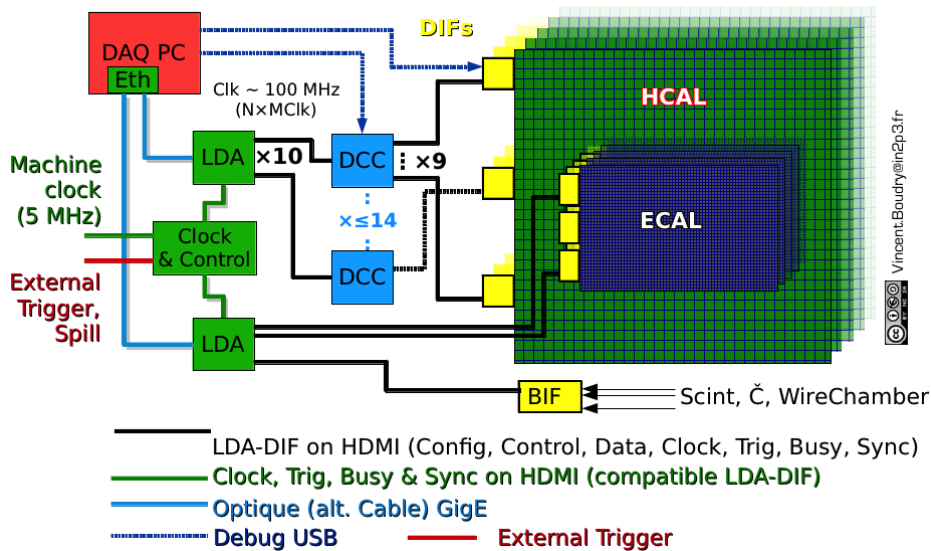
DAQ PC
Eth
DIFs
Clk ~ 100 MHz
(N×MClk)
HCAL
Machine clock (5 MHz)
LDA
×10
DCC
×9
ECAL
×≤14
Clock & Control
External Trigger, Spill
DCC
LDA
BIF
Scint, Č, WireChamber
Vincent.Boudry@in2p3.fr
LDA-DIF on HDMI (Config, Control, Data, Clock, Trig, Busy, Sync)
Clock, Trig, Busy & Sync on HDMI (compatible LDA-DIF)
Optique (alt. Cable) GigE
Debug USB
External Trigger